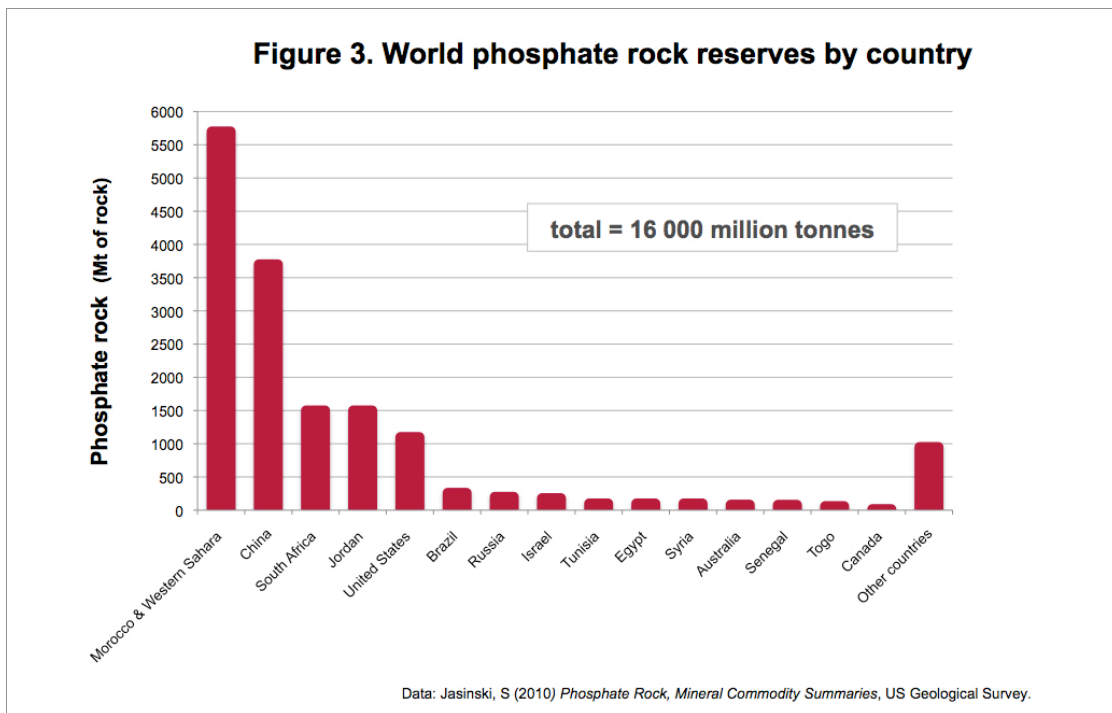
Figure 3. World phosphate rock reserves by country

Phosphate rock (Mt of rock)

6000
5500
5000
4500
4000
3500
3000
2500
2000
1500
1000
500
0

total = 16 000 million tonnes

Morocco & Western Sahara
China
South Africa
Jordan
United States
Brazil
Russia
Israel
Tunisia
Egypt
Syria
Australia
Senegal
Togo
Canada
Other countries

Data: Jasinski, S (2010) Phosphate Rock, Mineral Commodity Summaries, US Geological Survey.